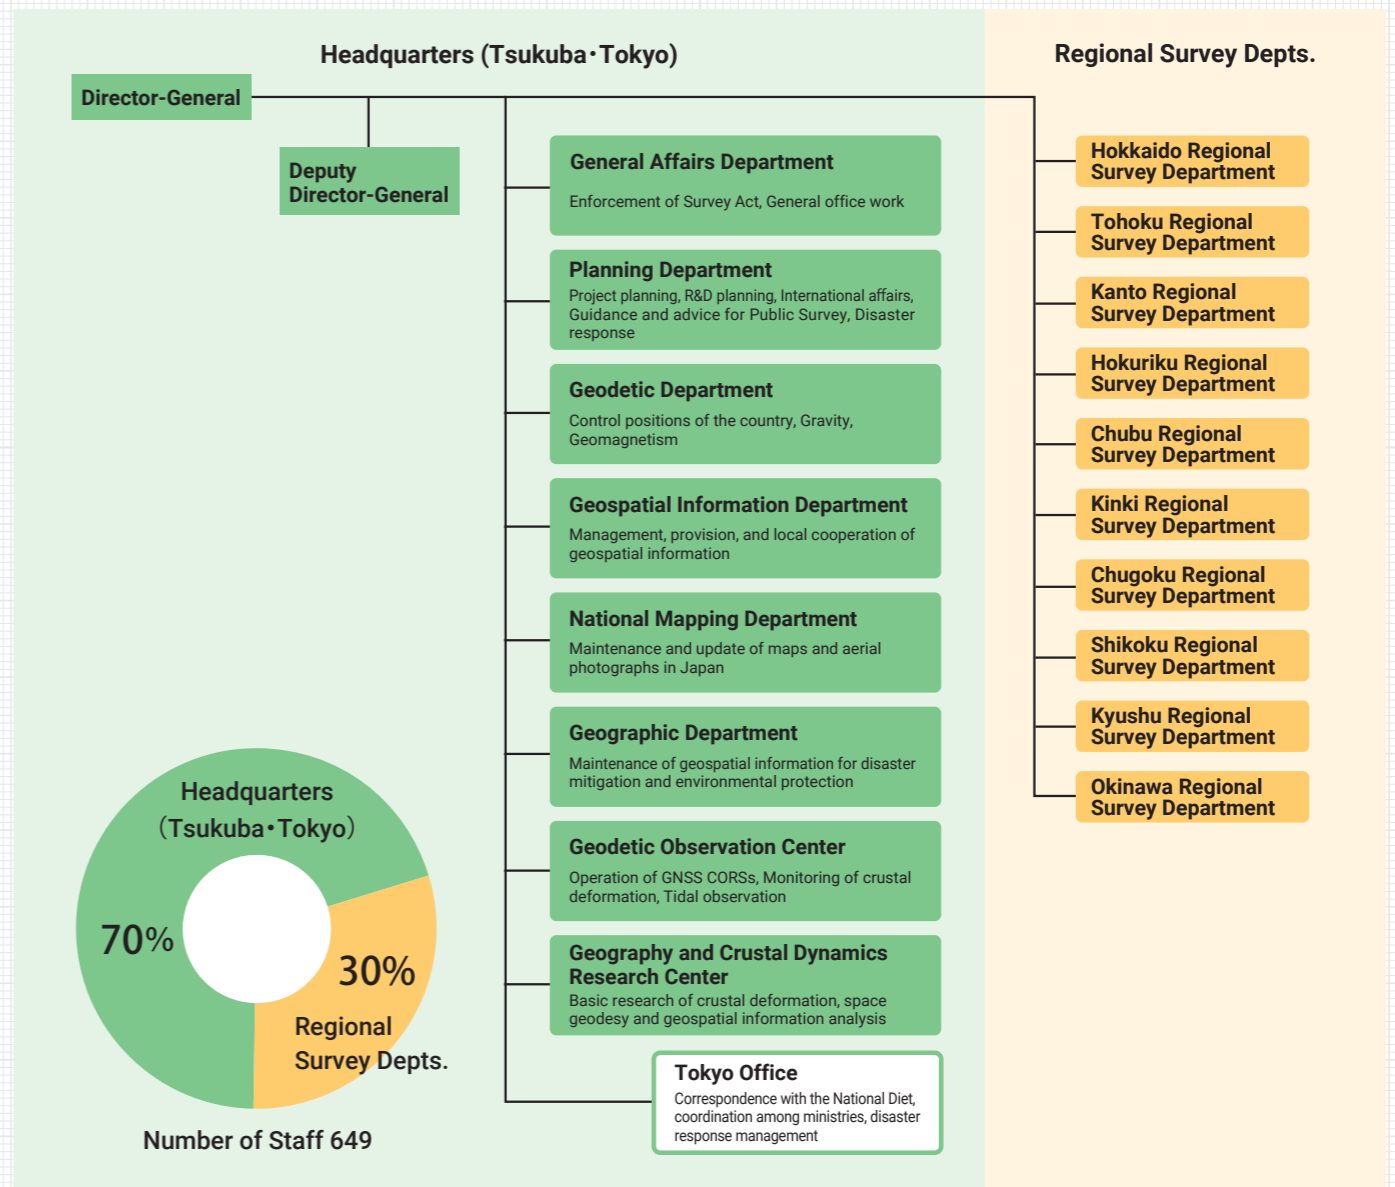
Headquarters (Tsukuba･Tokyo)

Regional Survey Depts.

Director-General

Deputy Director-General

General Affairs Department
Enforcement of Survey Act, General office work

Planning Department
Project planning, R&D planning, International affairs, Guidance and advice for Public Survey, Disaster response

Geodetic Department
Control positions of the country, Gravity, Geomagnetism

Geospatial Information Department
Management, provision, and local cooperation of geospatial information

National Mapping Department
Maintenance and update of maps and aerial photographs in Japan

Geographic Department
Maintenance of geospatial information for disaster mitigation and environmental protection

Geodetic Observation Center
Operation of GNSS CORSs, Monitoring of crustal deformation, Tidal observation

Geography and Crustal Dynamics Research Center
Basic research of crustal deformation, space geodesy and geospatial information analysis

Tokyo Office
Correspondence with the National Diet, coordination among ministries, disaster response management

Hokkaido Regional Survey Department

Tohoku Regional Survey Department

Kanto Regional Survey Department

Hokuriku Regional Survey Department

Chubu Regional Survey Department

Kinki Regional Survey Department

Chugoku Regional Survey Department

Shikoku Regional Survey Department

Kyushu Regional Survey Department

Okinawa Regional Survey Department

Headquarters (Tsukuba･Tokyo)

70%

30%

Regional Survey Depts.

Number of Staff 649